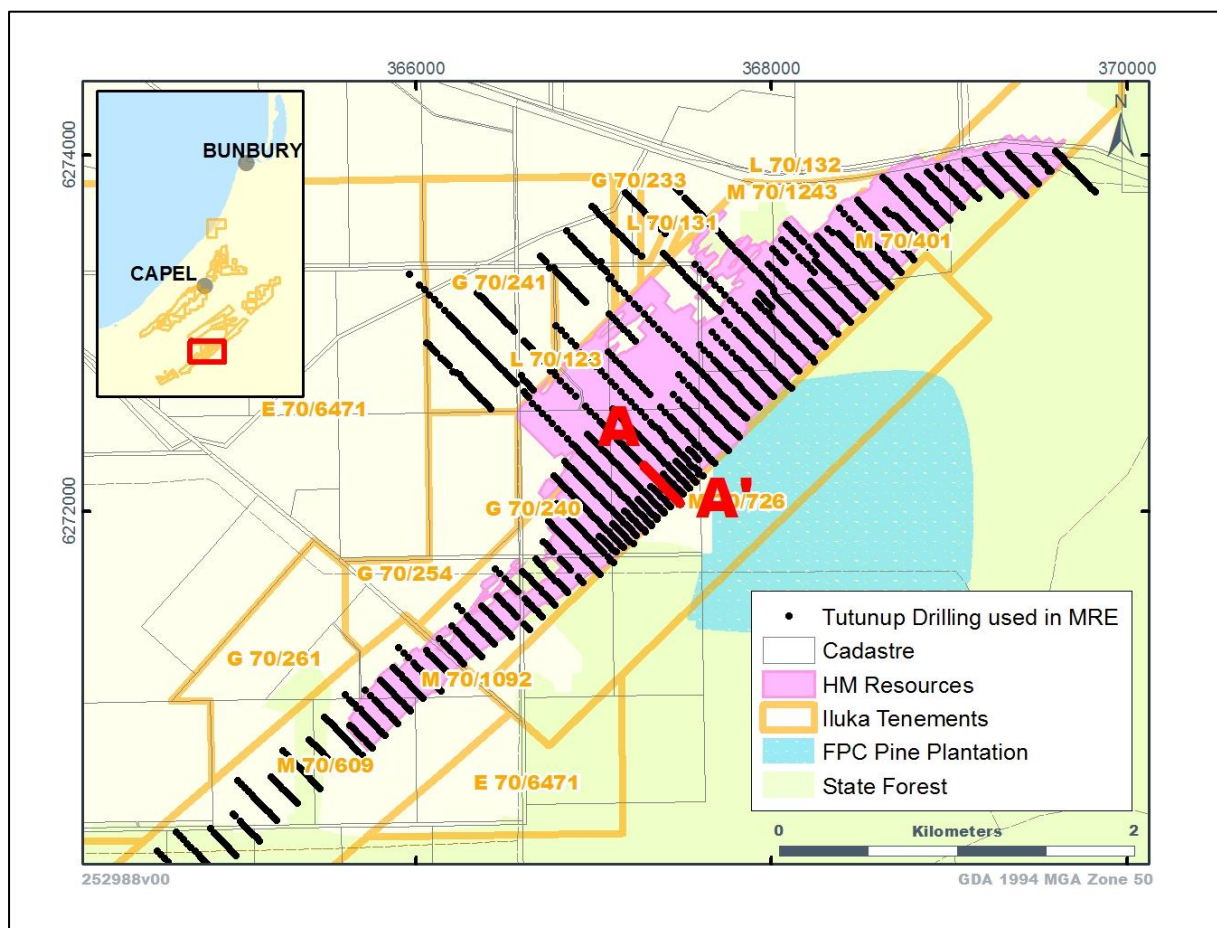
366000
368000
370000
6274000
6272000
N
BUNBURY
CAPEL
L 70/132
G 70/233
M 70/1243
L 70/131
M 70/401
G 70/241
L 70/123
E 70/6471
A
A'
M 70/726
G 70/240
G 70/254
G 70/261
M 70/1092
M 70/609
E 70/6471

Tutunup Drilling used in MRE
Cadastre
HM Resources
Iluka Tenements
FPC Pine Plantation
State Forest

0
Kilometers
2

252988v00
GDA 1994 MGA Zone 50